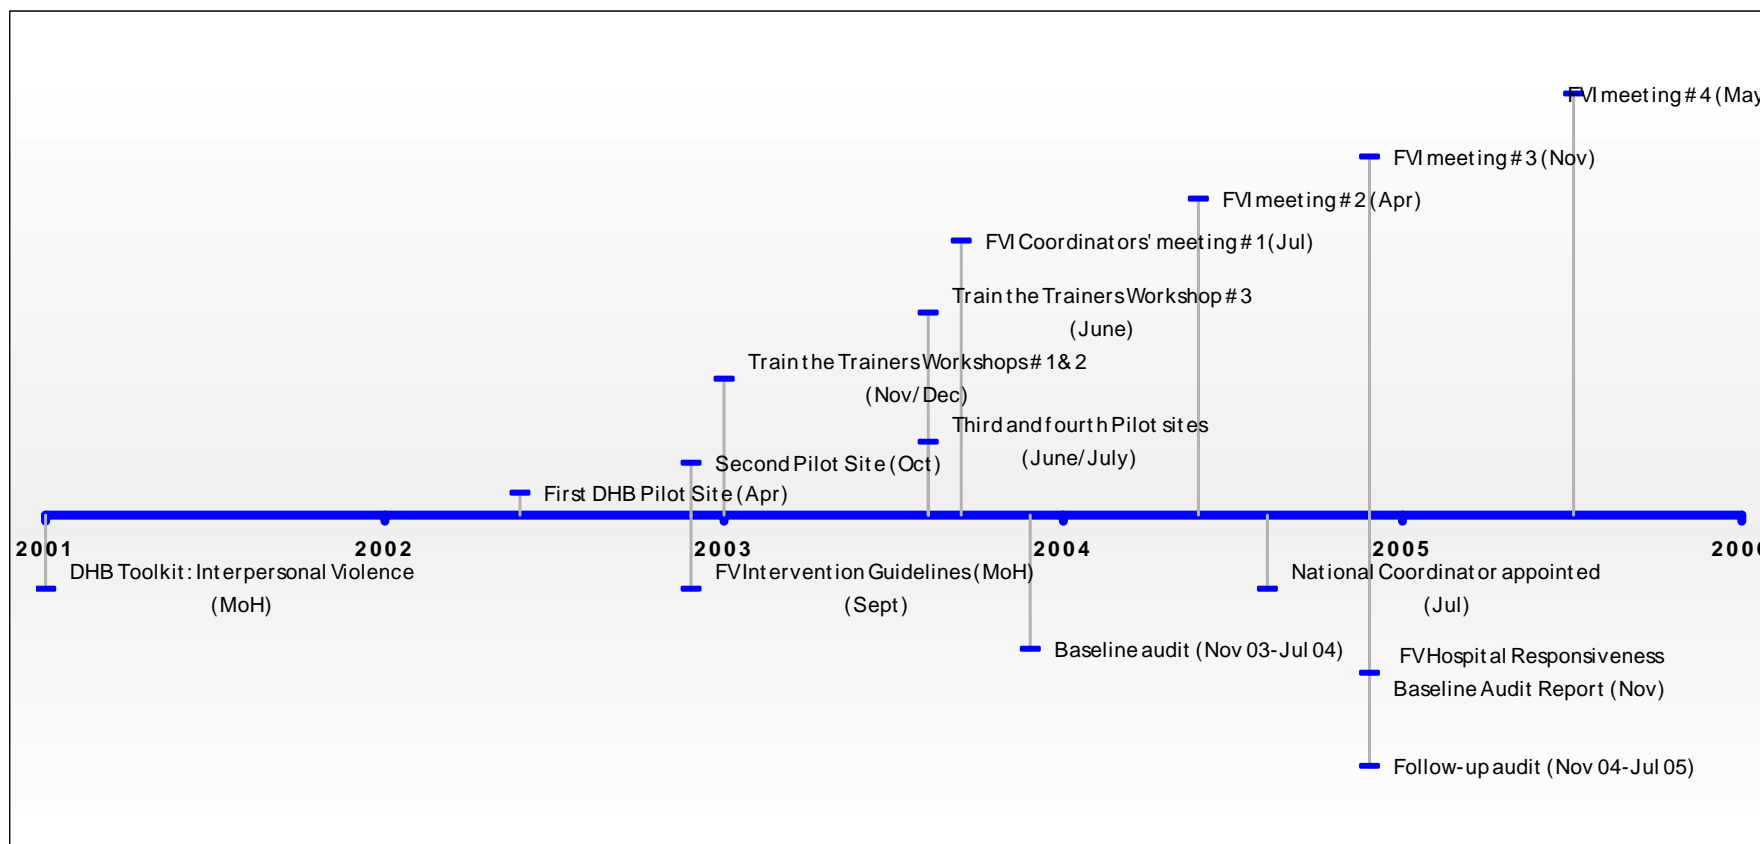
FVI meeting # 4 (May

FVI meeting # 3 (Nov)

FVI meeting # 2 (Apr)

FVI Coordinators' meeting # 1 (Jul)

Train the Trainers Workshop # 3 (June)

Train the Trainers Workshops # 1 & 2 (Nov/Dec)

Third and fourth Pilot sites (June/July)

Second Pilot Site (Oct)

First DHB Pilot Site (Apr)

2001

2002

2003

2004

2005

200

DHB Toolkit: Interpersonal Violence (MoH)

FV Intervention Guidelines (MoH) (Sept)

National Coordinator appointed (Jul)

Baseline audit (Nov 03-Jul 04)

FV Hospital Responsiveness Baseline Audit Report (Nov)

Follow-up audit (Nov 04-Jul 05)